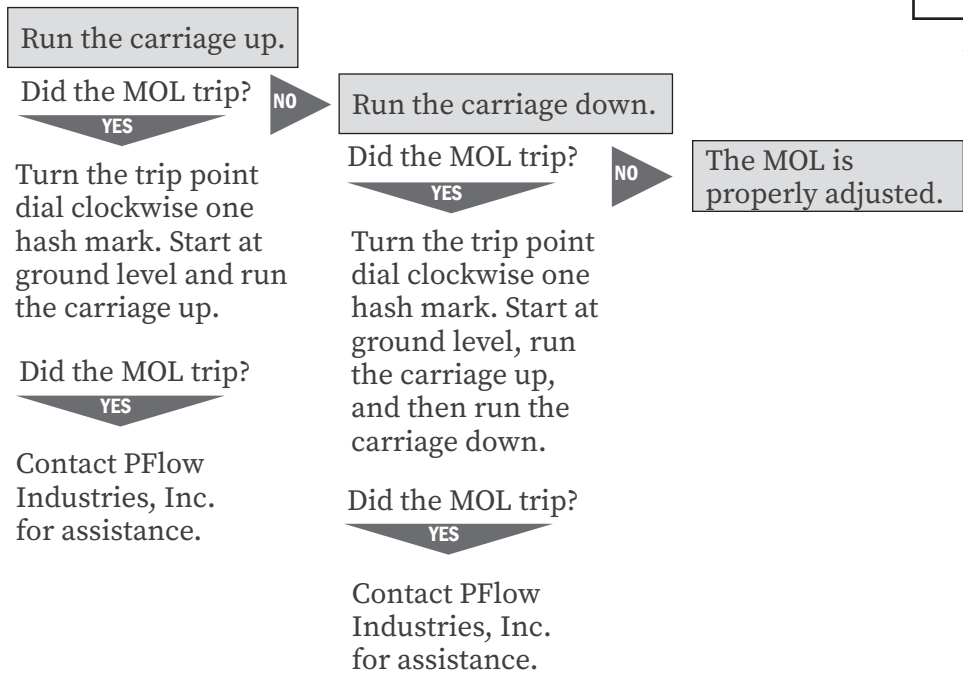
Run the carriage up.

Did the MOL trip?

NO

YES

Turn the trip point dial clockwise one hash mark. Start at ground level and run the carriage up.

Did the MOL trip?

YES

Contact PFlow Industries, Inc. for assistance.

Run the carriage down.

Did the MOL trip?

NO

YES

Turn the trip point dial clockwise one hash mark. Start at ground level, run the carriage up, and then run the carriage down.

Did the MOL trip?

YES

Contact PFlow Industries, Inc. for assistance.

The MOL is properly adjusted.